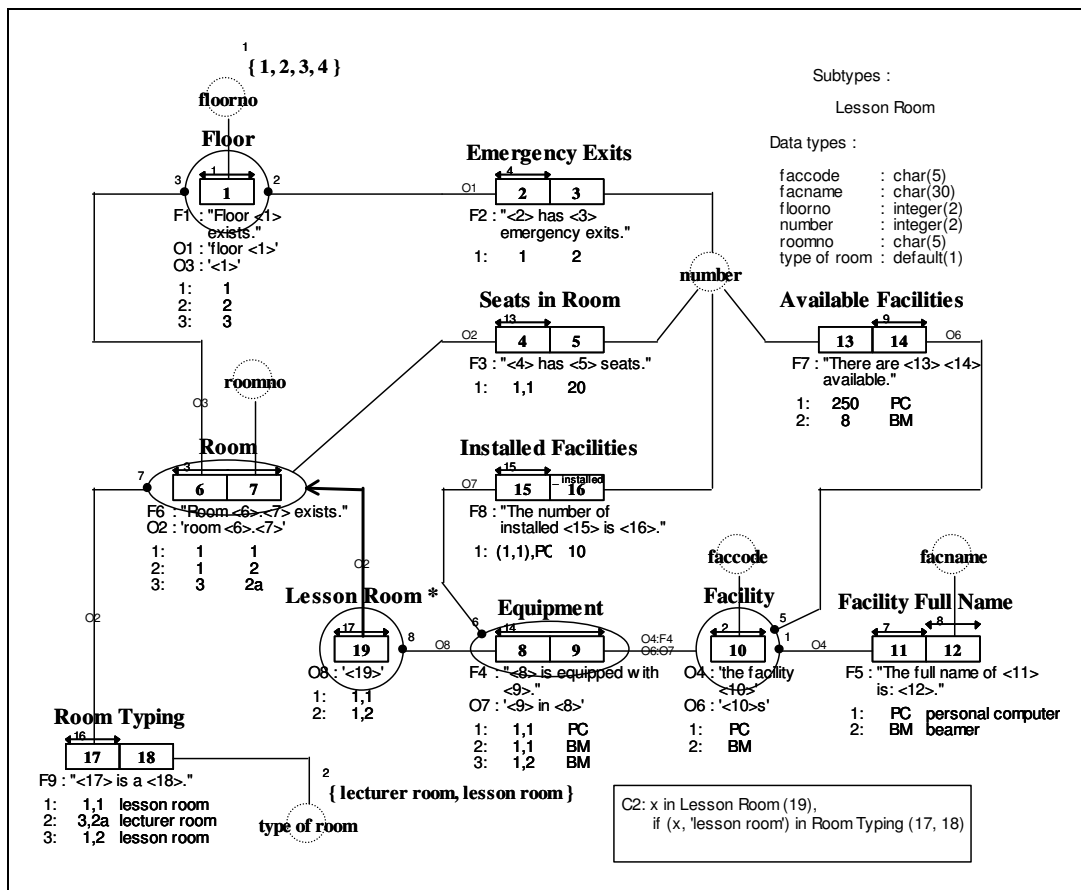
1
{ 1, 2, 3, 4 }

floorno

Floor

3 1 1 2

F1 : "Floor <1> exists."
O1 : 'floor <1>'
O3 : '<1>'

1: 1
2: 2
3: 3

Emergency Exits

O1 4 2 3

F2 : "<2> has <3> emergency exits."

1: 1 2

Subtypes :

Lesson Room

Data types :

faccode : char(5)
facname : char(30)
floorno : integer(2)
number : integer(2)
roomno : char(5)
type of room : default(1)

number

Seats in Room

O2 13 4 5

F3 : "<4> has <5> seats."

1: 1,1 20

Available Facilities

13 9 14 O6

F7 : "There are <13> <14> available."

1: 250 PC
2: 8 BM

roomno

O3

Room

7 3 6 7

F6 : "Room <6>.<7> exists."
O2 : 'room <6>.<7>'

1: 1 1
2: 1 2
3: 3 2a

Installed Facilities

O7 15 15 _installed 16

F8 : "The number of installed <15> is <16>."

1: (1,1),PC 10

O2

Lesson Room *

17 19 8

O8 : '<19>'

1: 1,1
2: 1,2

O8

Equipment

6 14 8 9

F4 : "<8> is equipped with <9>."
O7 : '<9> in <8>'

1: 1,1 PC
2: 1,1 BM
3: 1,2 BM

O4:F4 O6:O7

faccode

Facility

2 10 5 1

O4 : 'the facility <10>'
O6 : '<10>s'

1: PC
2: BM

O4

facname

Facility Full Name

7 11 8 12

F5 : "The full name of <11> is: <12>."

1: PC personal computer
2: BM beamer

O2

Room Typing

16 17 18

F9 : "<17> is a <18>."

1: 1,1 lesson room
2: 3,2a lecturer room
3: 1,2 lesson room

2
{ lecturer room, lesson room }

type of room

C2: x in Lesson Room (19), if (x, 'lesson room') in Room Typing (17, 18)